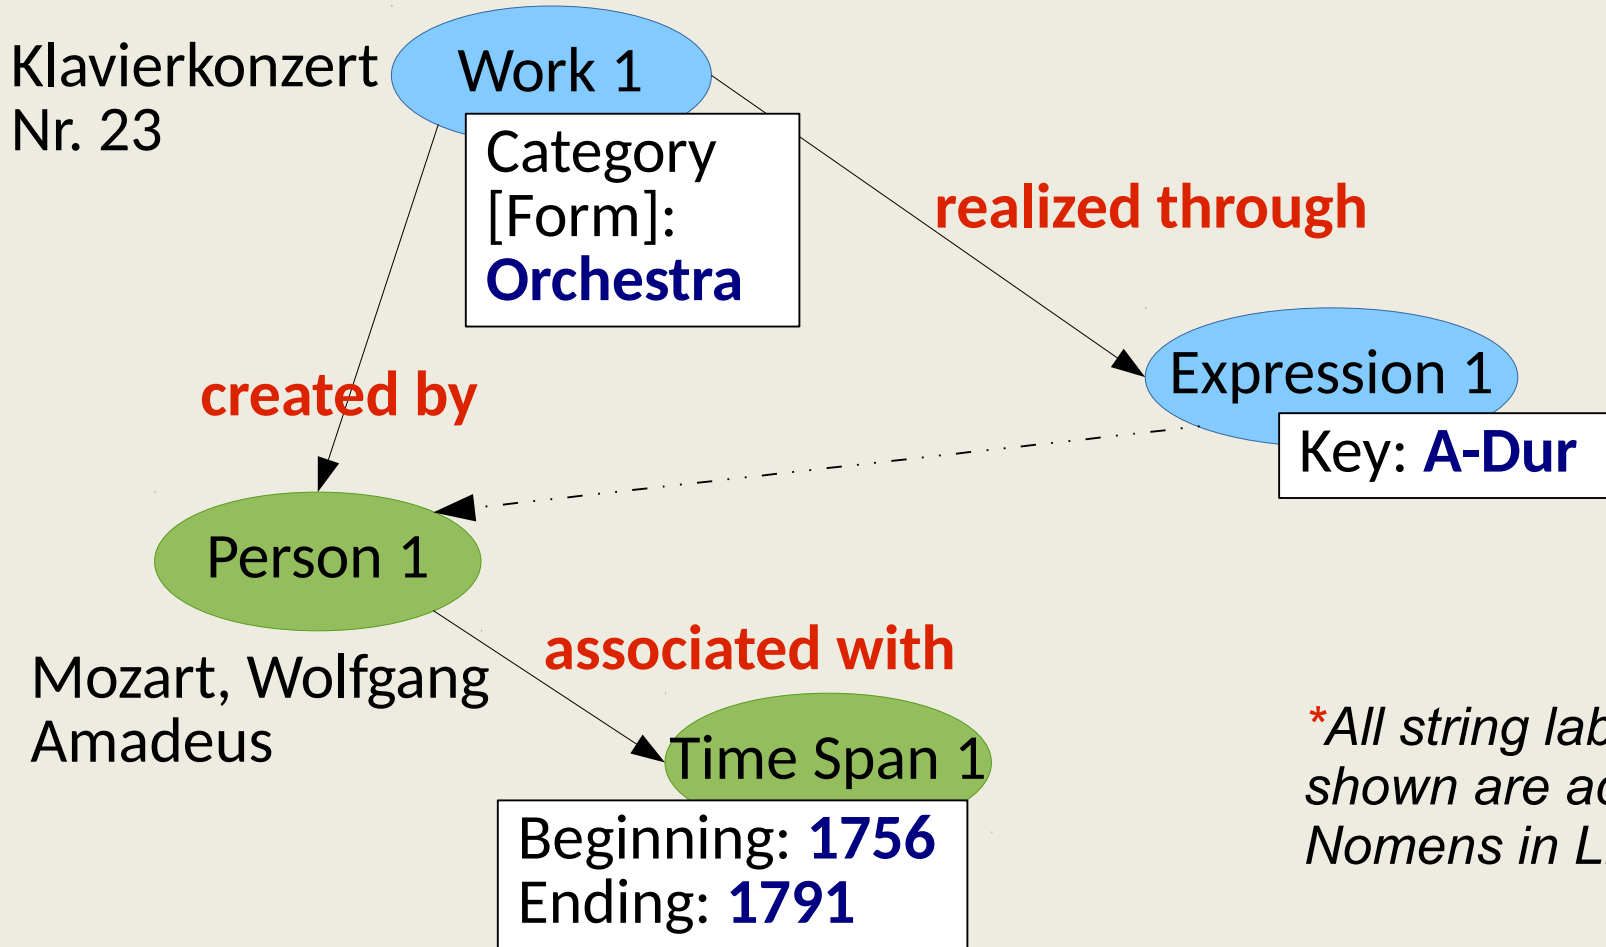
Klavierkonzert Nr. 23

Work 1

Category [Form]: Orchestra

realized through

Expression 1

Key: A-Dur

created by

Person 1

Mozart, Wolfgang Amadeus

associated with

Time Span 1

Beginning: 1756
Ending: 1791

*All string lab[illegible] shown are a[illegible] Nomens in L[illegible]